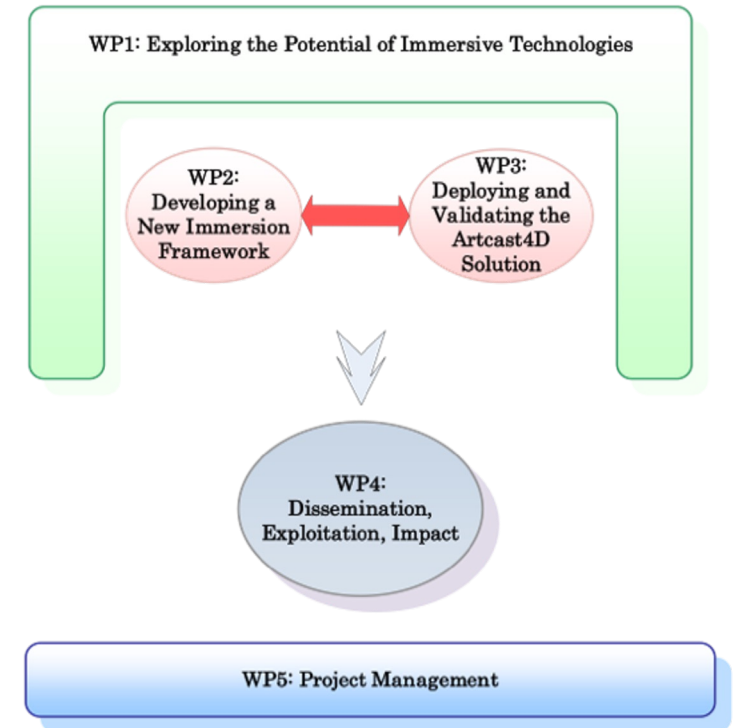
WP1: Exploring the Potential of Immersive Technologies

WP2: Developing a New Immersion Framework

WP3: Deploying and Validating the Artcast4D Solution

WP4: Dissemination, Exploitation, Impact

WP5: Project Management